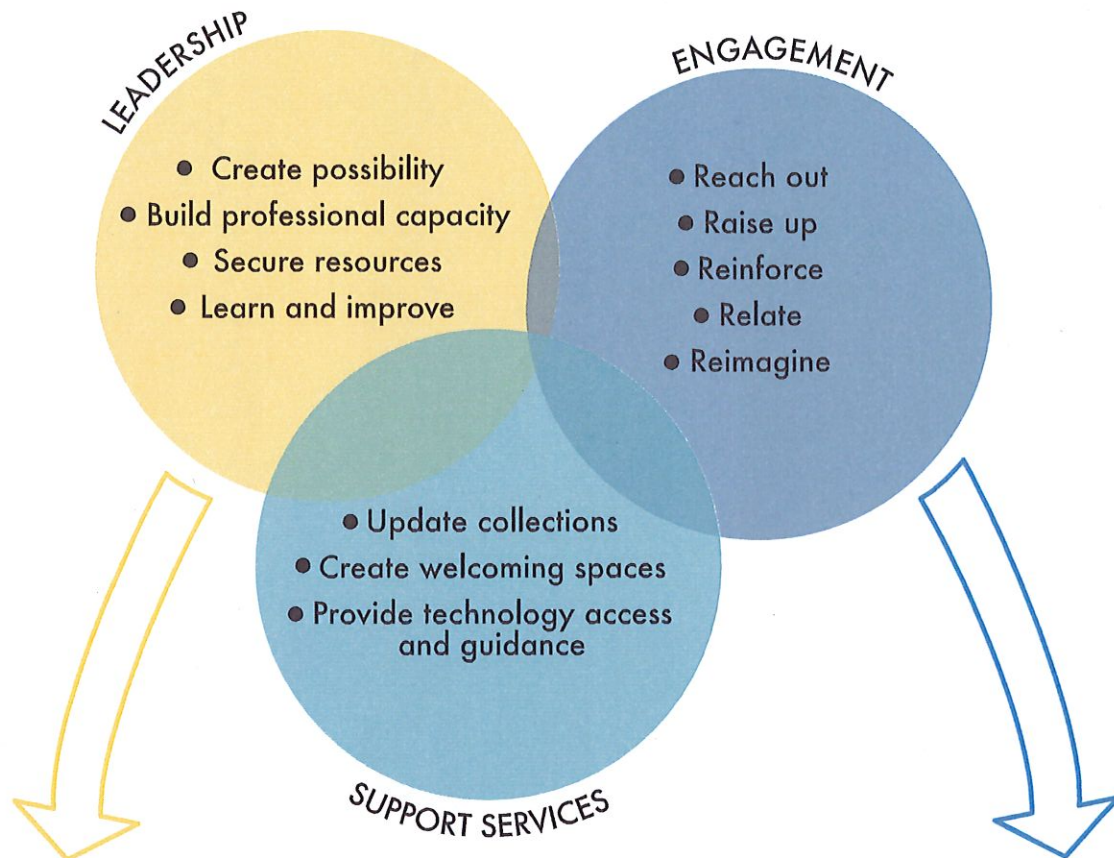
LEADERSHIP

• Create possibility
• Build professional capacity
• Secure resources
• Learn and improve

ENGAGEMENT

• Reach out
• Raise up
• Reinforce
• Relate
• Reimagine

• Update collections
• Create welcoming spaces
• Provide technology access and guidance

SUPPORT SERVICES